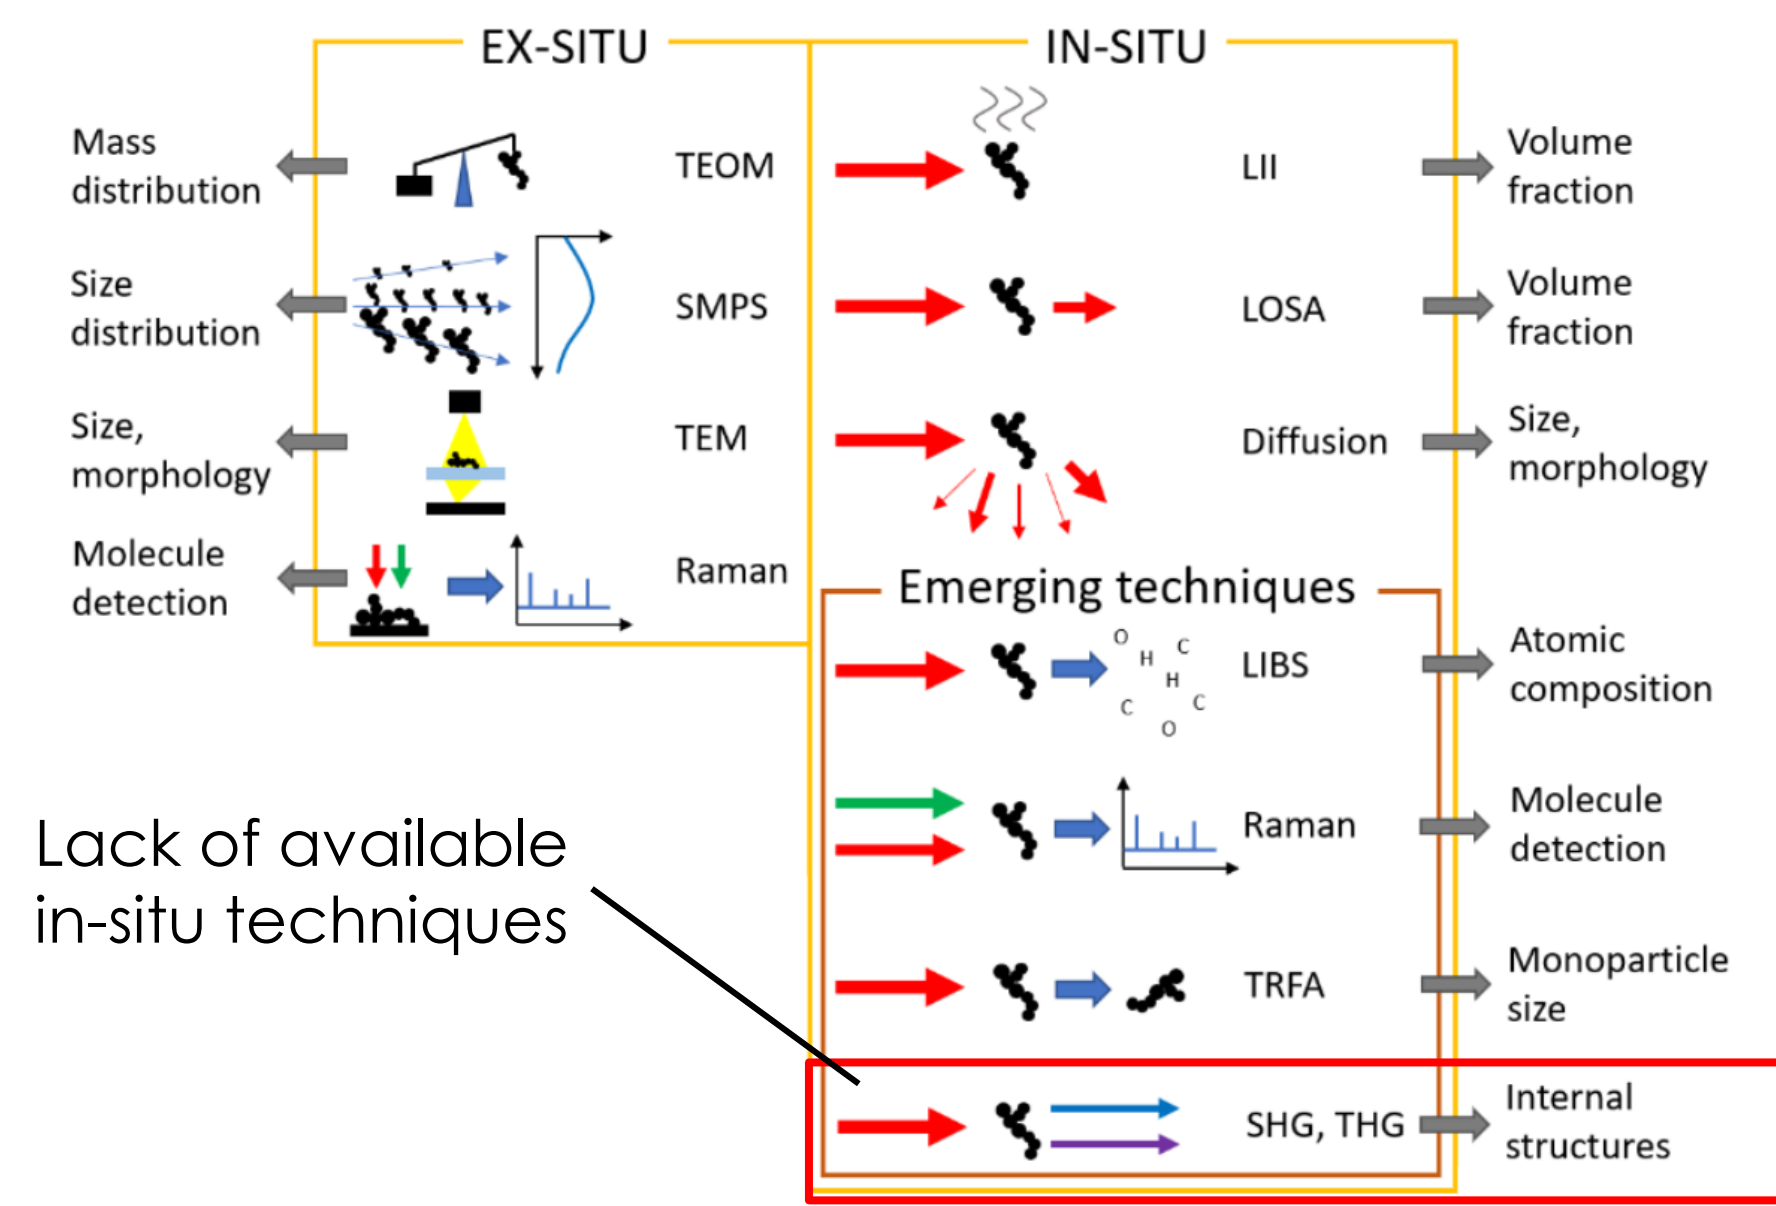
EX-SITU

IN-SITU

Mass distribution

TEOM

LII

Volume fraction

Size distribution

SMPS

LOSA

Volume fraction

Size, morphology

TEM

Diffusion

Size, morphology

Molecule detection

Raman

Emerging techniques

O H C H C C O

LIBS

Atomic composition

Raman

Molecule detection

TRFA

Monoparticle size

Lack of available in-situ techniques

SHG, THG

Internal structures